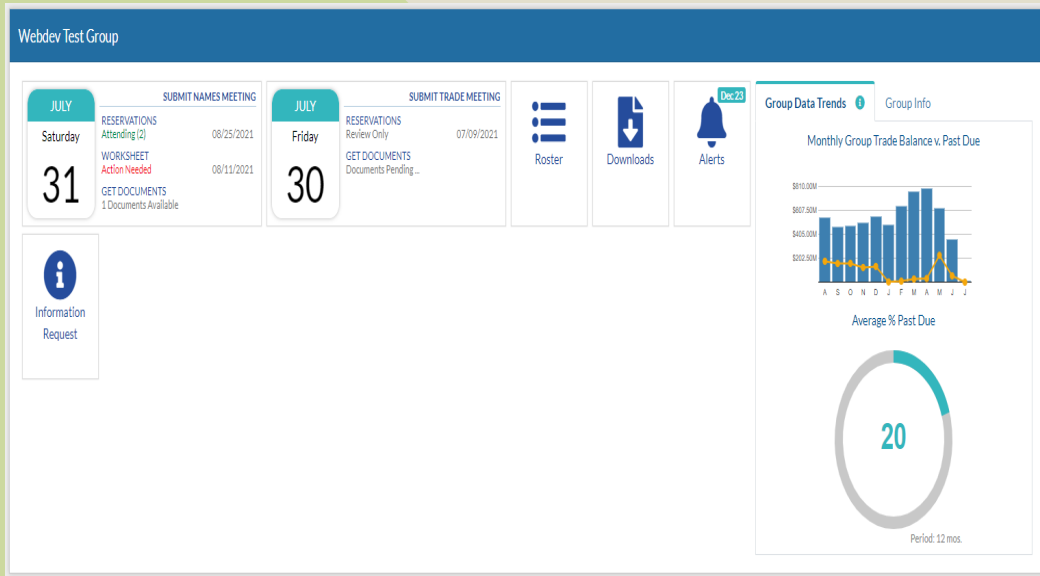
Webdev Test Group

JULY
Saturday
31

SUBMIT NAMES MEETING
RESERVATIONS
Attending (2) 08/25/2021
WORKSHEET
Action Needed 08/11/2021
GET DOCUMENTS
1 Documents Available

JULY
Friday
30

SUBMIT TRADE MEETING
RESERVATIONS
Review Only 07/09/2021
GET DOCUMENTS
Documents Pending ...

Roster

Downloads

Dec 23
Alerts

Information Request

Group Data Trends
Group Info

Monthly Group Trade Balance v. Past Due

$810.00M
$607.50M
$405.00M
$202.50M

A S O N D J F M A M J J

Average % Past Due

20

Period: 12 mos.